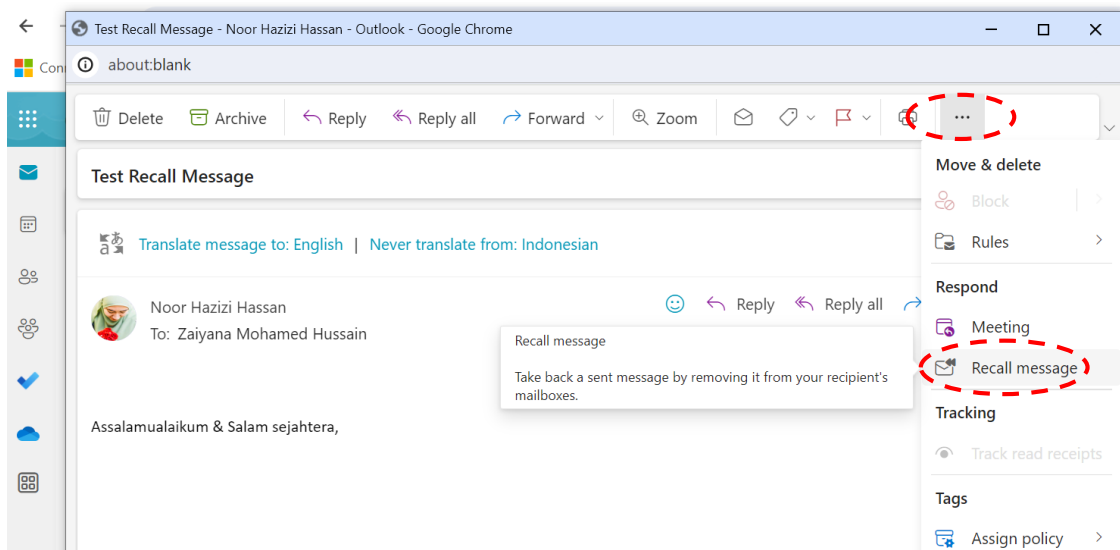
Test Recall Message - Noor Hazizi Hassan - Outlook - Google Chrome

about:blank

Con

Delete Archive Reply Reply all Forward Zoom ...

Test Recall Message

Translate message to: English | Never translate from: Indonesian

Noor Hazizi Hassan
To: Zaiyana Mohamed Hussain

Reply Reply all

Recall message

Take back a sent message by removing it from your recipient's mailboxes.

Assalamualaikum & Salam sejahtera,

Move & delete
Block
Rules
Respond
Meeting
Recall message
Tracking
Track read receipts
Tags
Assign policy